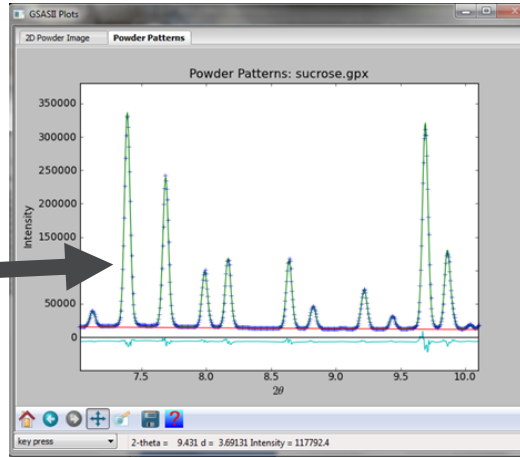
GSASII Plots

2D Powder Image
Powder Patterns

Powder Patterns: sucrose.gpx

350000
300000
250000
200000
150000
100000
50000
0

Intensity

7.5
8.0
8.5
9.0
9.5
10.0
$2\theta$

key press
2-theta = 9.431 d = 3.69131 Intensity = 117792.4